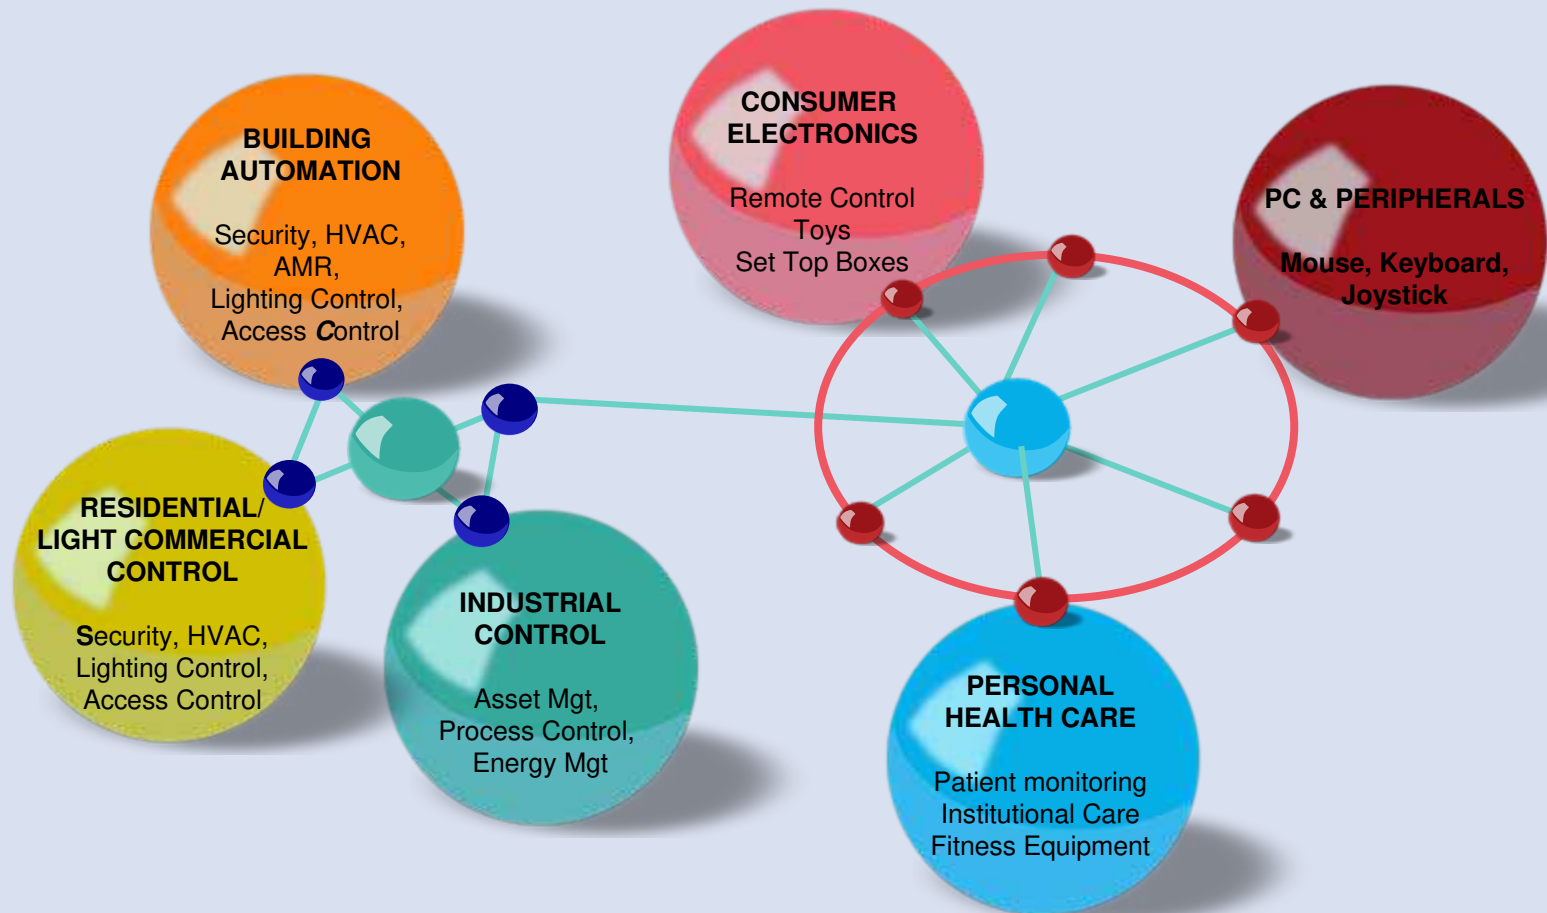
BUILDING AUTOMATION

Security, HVAC, AMR, Lighting Control, Access Control

CONSUMER ELECTRONICS

Remote Control
Toys
Set Top Boxes

PC & PERIPHERALS

Mouse, Keyboard, Joystick

RESIDENTIAL/ LIGHT COMMERCIAL CONTROL

Security, HVAC, Lighting Control, Access Control

INDUSTRIAL CONTROL

Asset Mgt, Process Control, Energy Mgt

PERSONAL HEALTH CARE

Patient monitoring
Institutional Care
Fitness Equipment